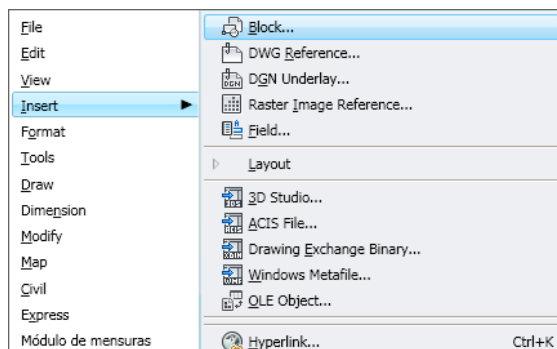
File
Edit
View
Insert
Format
Tools
Draw
Dimension
Modify
Map
Civil
Express
Módulo de mensuras

Block...
DWG Reference...
DGN Underlay...
Raster Image Reference...
Field...
Layout
3D Studio...
ACIS File...
Drawing Exchange Binary...
Windows Metafile...
OLE Object...
Hyperlink... Ctrl+K